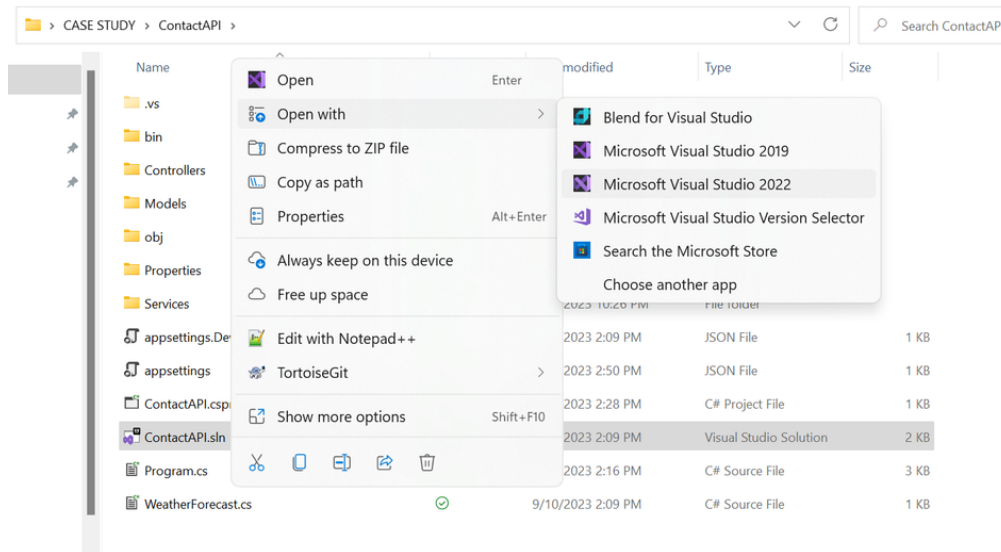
> CASE STUDY > ContactAPI >

Search ContactAP

Name

modified

Type

Size

.vs

bin

Controllers

Models

obj

Properties

Services

appsettings.Dev

appsettings

ContactAPI.cspr

ContactAPI.sln

Program.cs

WeatherForecast.cs

Open Enter

Open with >

Compress to ZIP file

Copy as path

Properties Alt+Enter

Always keep on this device

Free up space

Edit with Notepad++

TortoiseGit >

Show more options Shift+F10

Blend for Visual Studio

Microsoft Visual Studio 2019

Microsoft Visual Studio 2022

Microsoft Visual Studio Version Selector

Search the Microsoft Store

Choose another app

2023 10:26 PM File folder

2023 2:09 PM JSON File 1 KB

2023 2:50 PM JSON File 1 KB

2023 2:28 PM C# Project File 1 KB

2023 2:09 PM Visual Studio Solution 2 KB

2023 2:16 PM C# Source File 3 KB

9/10/2023 2:09 PM C# Source File 1 KB